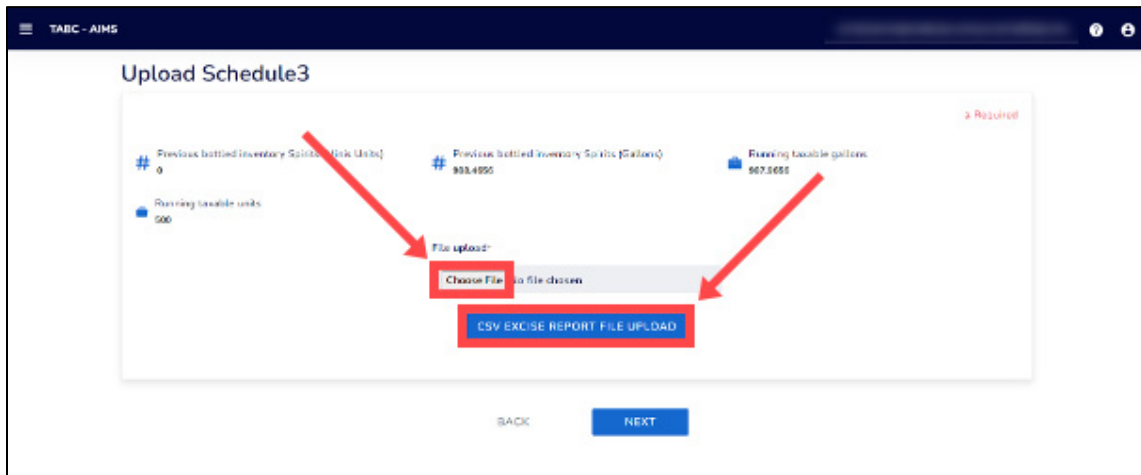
TABC - AIMS

Upload Schedule3

* Required

Previous bottled inventory Spirits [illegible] Units)
0

Previous bottled inventory Spirits (Gallons)
903.4656

Running taxable gallons
907.5656

Running taxable units
500

File upload*

Choose File No file chosen

CSV EXCISE REPORT FILE UPLOAD

BACK

NEXT